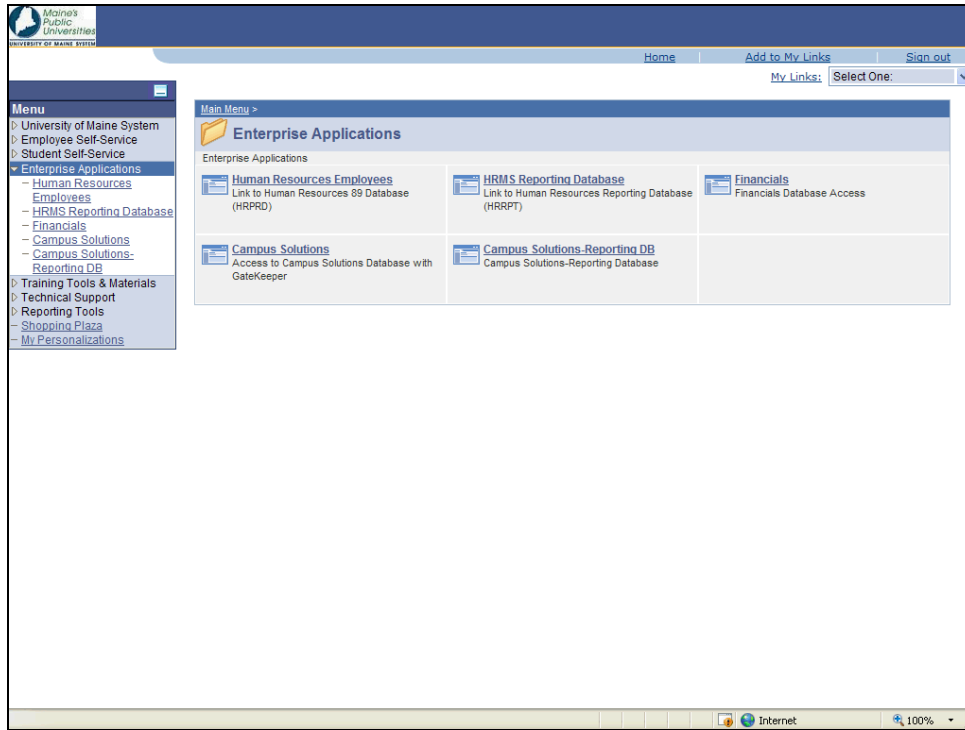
Maine's Public Universities
UNIVERSITY OF MAINE SYSTEM

Home | Add to My Links | Sign out

My Links: Select One:

Menu
University of Maine System
Employee Self-Service
Student Self-Service
Enterprise Applications
– Human Resources Employees
– HRMS Reporting Database
– Financials
– Campus Solutions
– Campus Solutions-Reporting DB
Training Tools & Materials
Technical Support
Reporting Tools
– Shopping Plaza
– My Personalizations

Main Menu >

Enterprise Applications

Enterprise Applications

Human Resources Employees
Link to Human Resources 89 Database (HRPRD)

HRMS Reporting Database
Link to Human Resources Reporting Database (HRRPT)

Financials
Financials Database Access

Campus Solutions
Access to Campus Solutions Database with GateKeeper

Campus Solutions-Reporting DB
Campus Solutions-Reporting Database

Internet
100%